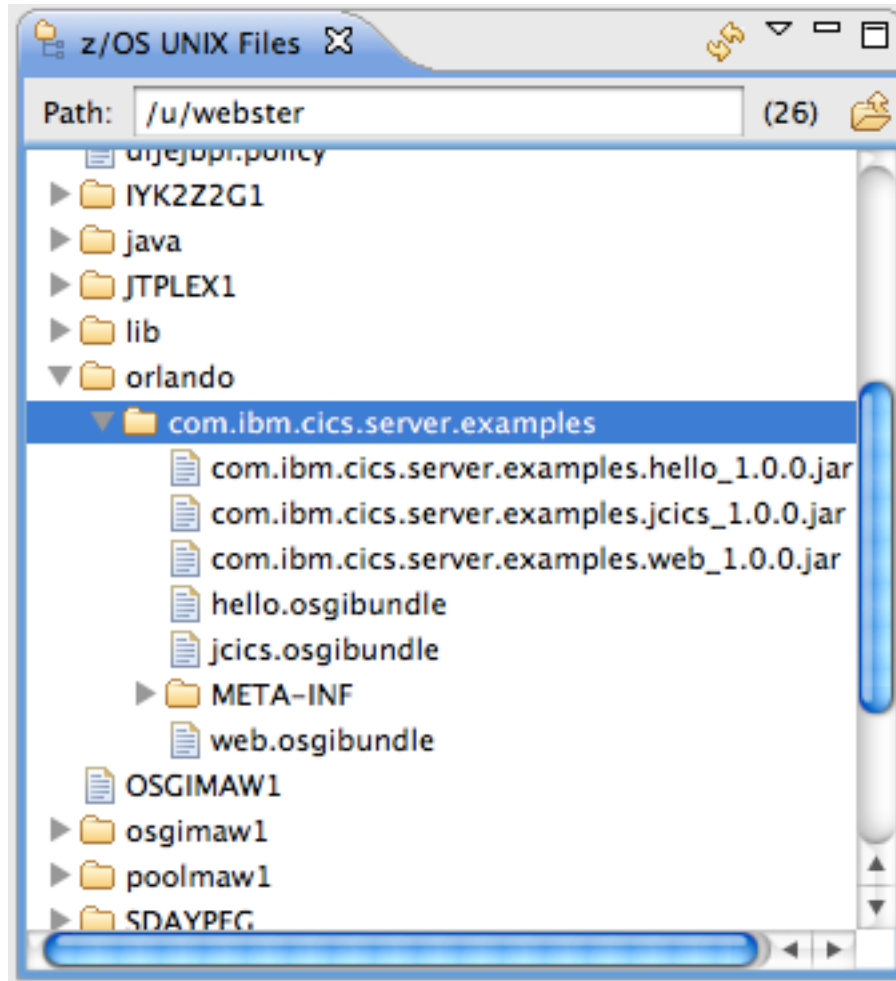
z/OS UNIX Files

Path: /u/webster (26)

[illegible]
IYK2Z2G1
java
JTPLEX1
lib
orlando
com.ibm.cics.server.examples
com.ibm.cics.server.examples.hello_1.0.0.jar
com.ibm.cics.server.examples.jcics_1.0.0.jar
com.ibm.cics.server.examples.web_1.0.0.jar
hello.osgibundle
jcics.osgibundle
META-INF
web.osgibundle
OSGIMAW1
osgimaw1
poolmaw1
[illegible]